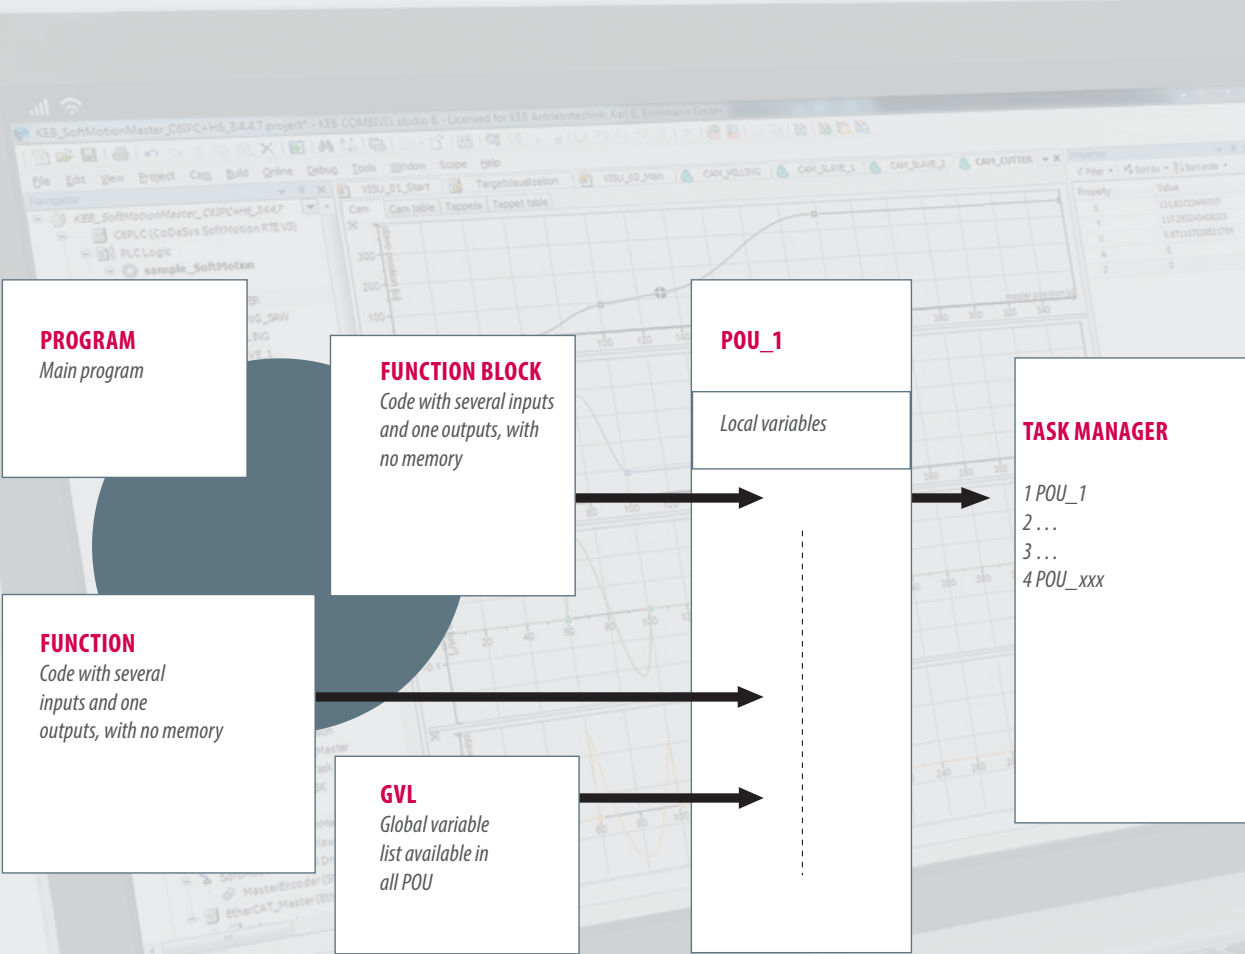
PROGRAM
Main program

FUNCTION BLOCK
Code with several inputs and one outputs, with no memory

POU_1

Local variables

TASK MANAGER

1 POU_1
2 . . .
3 . . .
4 POU_xxx

FUNCTION
Code with several inputs and one outputs, with no memory

GVL
Global variable list available in all POU